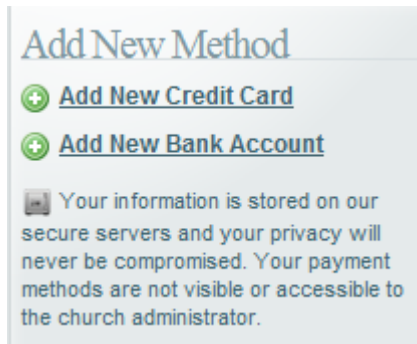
Add New Method

Add New Credit Card

Add New Bank Account

Your information is stored on our secure servers and your privacy will never be compromised. Your payment methods are not visible or accessible to the church administrator.